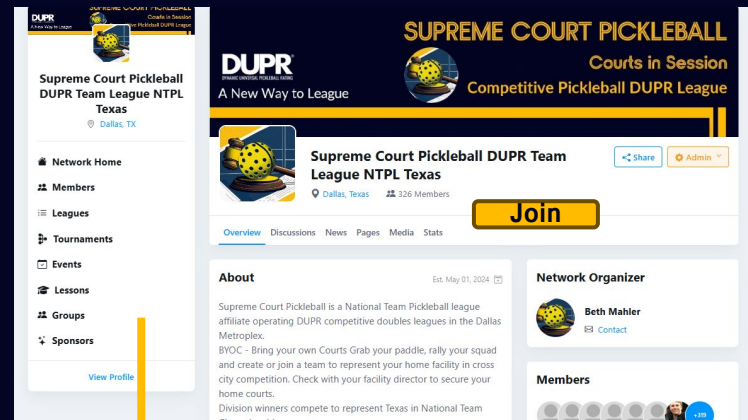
DUPR
A New Way to League
SUPREME COURT PICKLEBALL
Courts in Session
Competitive Pickleball DUPR League

Supreme Court Pickleball DUPR Team League NTPL Texas
Dallas, TX

Network Home
Members
Leagues
Tournaments
Events
Lessons
Groups
Sponsors

View Profile

DUPR
DYNAMIC UNIVERSAL PICKLEBALL RATING
A New Way to League

SUPREME COURT PICKLEBALL
Courts in Session
Competitive Pickleball DUPR League

Supreme Court Pickleball DUPR Team League NTPL Texas
Dallas, Texas 326 Members

Share
Admin

Join

Overview Discussions News Pages Media Stats

About
Est. May 01, 2024

Supreme Court Pickleball is a National Team Pickleball league affiliate operating DUPR competitive doubles leagues in the Dallas Metroplex.

BYOC - Bring your own Courts Grab your paddle, rally your squad and create or join a team to represent your home facility in cross city competition. Check with your facility director to secure your home courts.

Division winners compete to represent Texas in National Team

Network Organizer
Beth Mahler
Contact

Members
+319